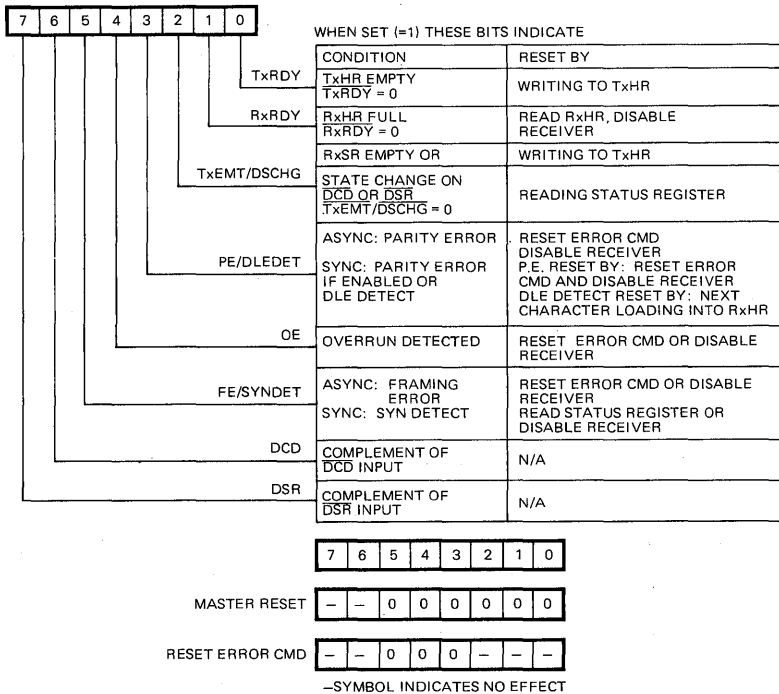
| 7 | 6 | 5 | 4 | 3 | 2 | 1 | 0 |
|---|---|---|---|---|---|---|---|

WHEN SET (=1) THESE BITS INDICATE

| | CONDITION | RESET BY |
|---|---|---|
| TxRDY | TxHR EMPTY $\overline{TxRDY}$ = 0 | WRITING TO TxHR |
| RxRDY | RxHR FULL $\overline{RxRDY}$ = 0 | READ RxHR, DISABLE RECEIVER |
| TxEMT/DSCHG | RxSR EMPTY OR | WRITING TO TxHR |
| | STATE CHANGE ON $\overline{DCD}$ OR $\overline{DSR}$ $\overline{TxEMT/DSCHG}$ = 0 | READING STATUS REGISTER |
| PE/DLEDET | ASYNC: PARITY ERROR SYNC: PARITY ERROR IF ENABLED OR DLE DETECT | RESET ERROR CMD DISABLE RECEIVER P.E. RESET BY: RESET ERROR CMD AND DISABLE RECEIVER DLE DETECT RESET BY: NEXT CHARACTER LOADING INTO RxHR |
| OE | OVERRUN DETECTED | RESET ERROR CMD OR DISABLE RECEIVER |
| FE/SYNDET | ASYNC: FRAMING ERROR SYNC: SYN DETECT | RESET ERROR CMD OR DISABLE RECEIVER READ STATUS REGISTER OR DISABLE RECEIVER |
| DCD | COMPLEMENT OF $\overline{DCD}$ INPUT | N/A |
| DSR | COMPLEMENT OF $\overline{DSR}$ INPUT | N/A |

| | 7 | 6 | 5 | 4 | 3 | 2 | 1 | 0 |
|---|---|---|---|---|---|---|---|---|
| MASTER RESET | – | – | 0 | 0 | 0 | 0 | 0 | 0 |
| RESET ERROR CMD | – | – | 0 | 0 | 0 | – | – | – |

–SYMBOL INDICATES NO EFFECT